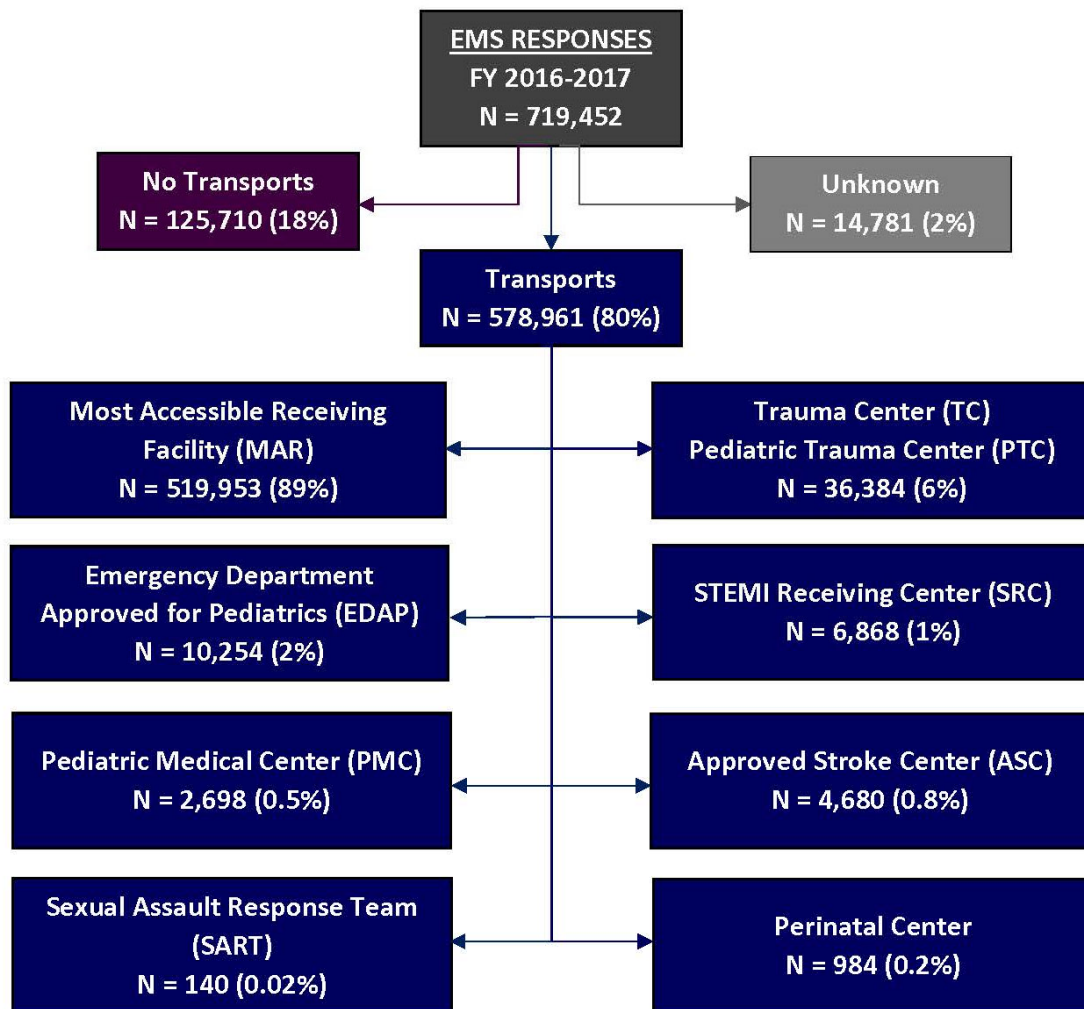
EMS RESPONSES
FY 2016-2017
N = 719,452

No Transports
N = 125,710 (18%)

Unknown
N = 14,781 (2%)

Transports
N = 578,961 (80%)

Most Accessible Receiving Facility (MAR)
N = 519,953 (89%)

Trauma Center (TC)
Pediatric Trauma Center (PTC)
N = 36,384 (6%)

Emergency Department Approved for Pediatrics (EDAP)
N = 10,254 (2%)

STEMI Receiving Center (SRC)
N = 6,868 (1%)

Pediatric Medical Center (PMC)
N = 2,698 (0.5%)

Approved Stroke Center (ASC)
N = 4,680 (0.8%)

Sexual Assault Response Team (SART)
N = 140 (0.02%)

Perinatal Center
N = 984 (0.2%)